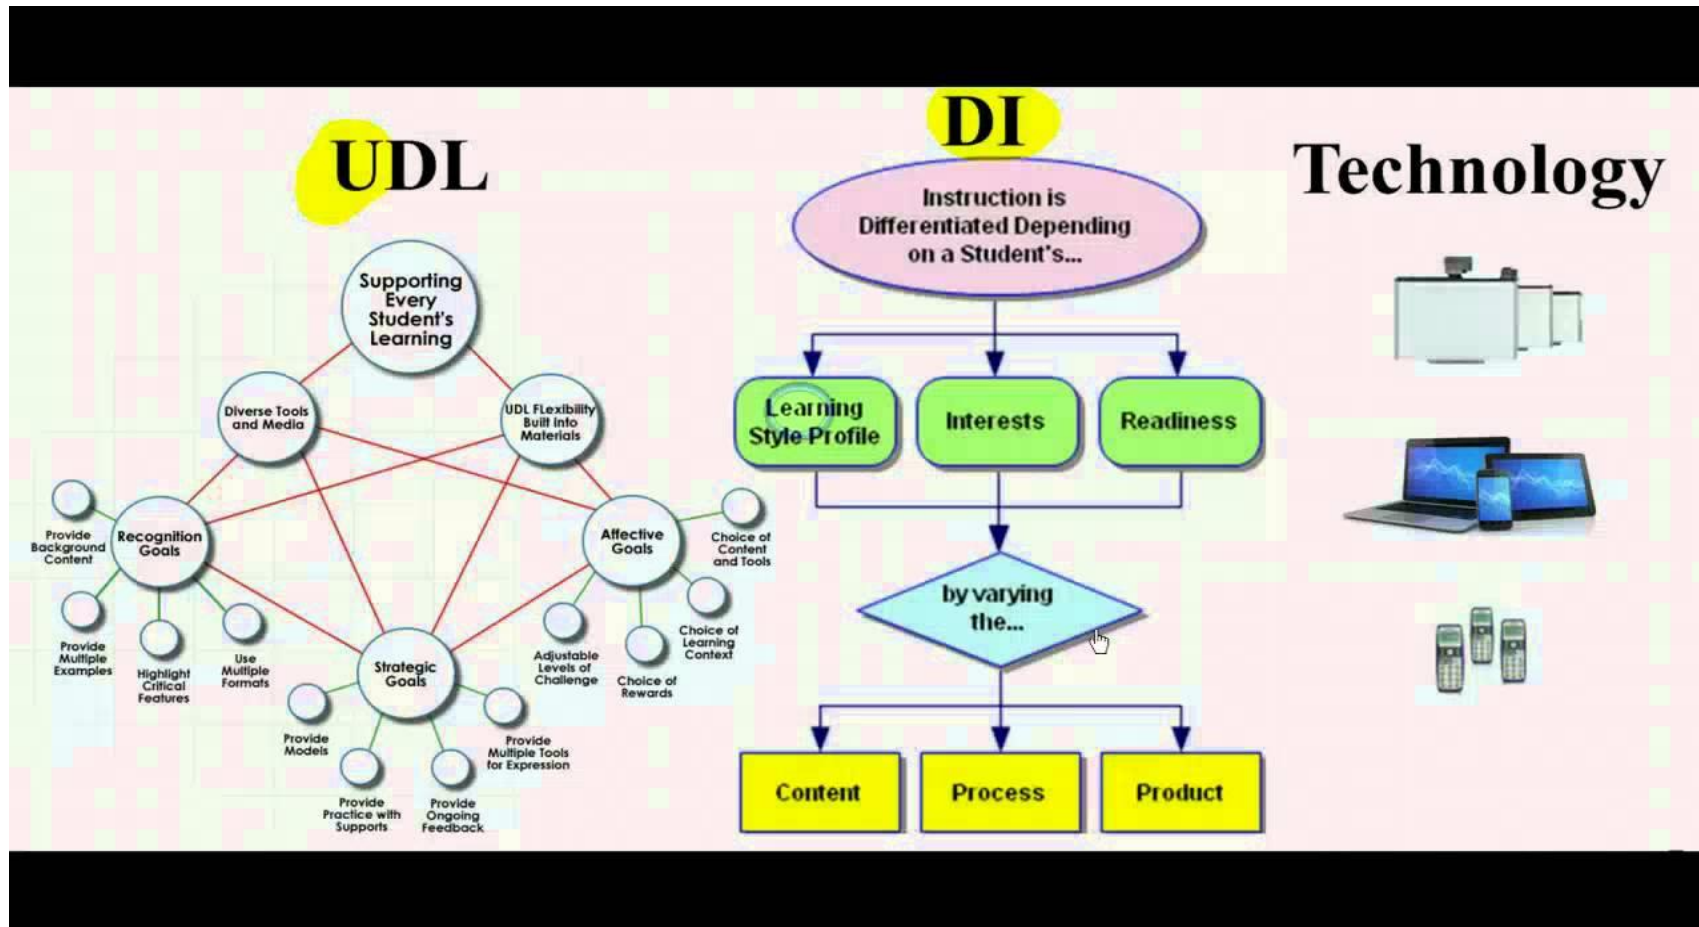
UDL

Supporting Every Student's Learning

Diverse Tools and Media

UDL Flexibility Built into Materials

Recognition Goals

Affective Goals

Strategic Goals

Provide Background Content

Provide Multiple Examples

Highlight Critical Features

Use Multiple Formats

Choice of Content and Tools

Choice of Learning Context

Adjustable Levels of Challenge

Choice of Rewards

Provide Models

Provide Practice with Supports

Provide Ongoing Feedback

Provide Multiple Tools for Expression

DI

Instruction is Differentiated Depending on a Student's...

Learning Style Profile

Interests

Readiness

by varying the...

Content

Process

Product

Technology